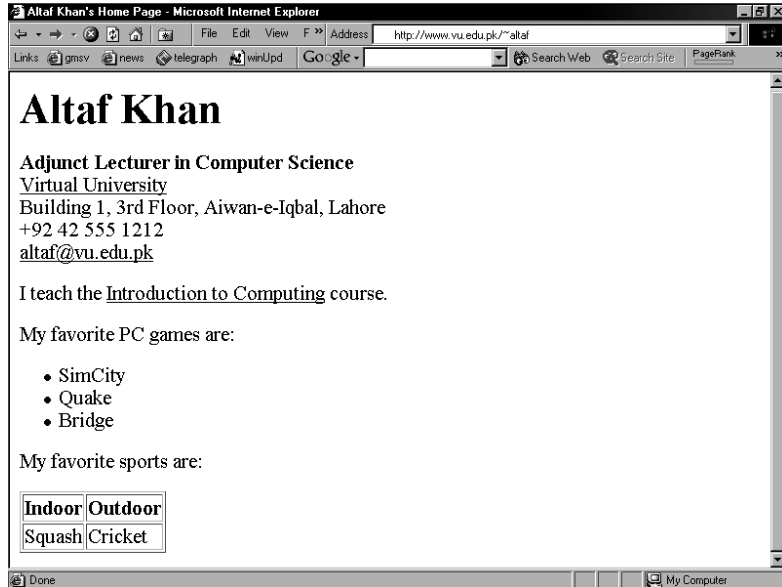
Altaf Khan's Home Page - Microsoft Internet Explorer

File Edit View F » Address http://www.vu.edu.pk/~altaf

Links gmsv news telegraph winUpd Google - Search Web Search Site PageRank

# Altaf Khan

**Adjunct Lecturer in Computer Science**
Virtual University
Building 1, 3rd Floor, Aiwan-e-Iqbal, Lahore
+92 42 555 1212
altaf@vu.edu.pk

I teach the Introduction to Computing course.

My favorite PC games are:

- SimCity
- Quake
- Bridge

My favorite sports are:

| Indoor | Outdoor |
|---|---|
| Squash | Cricket |

Done My Computer